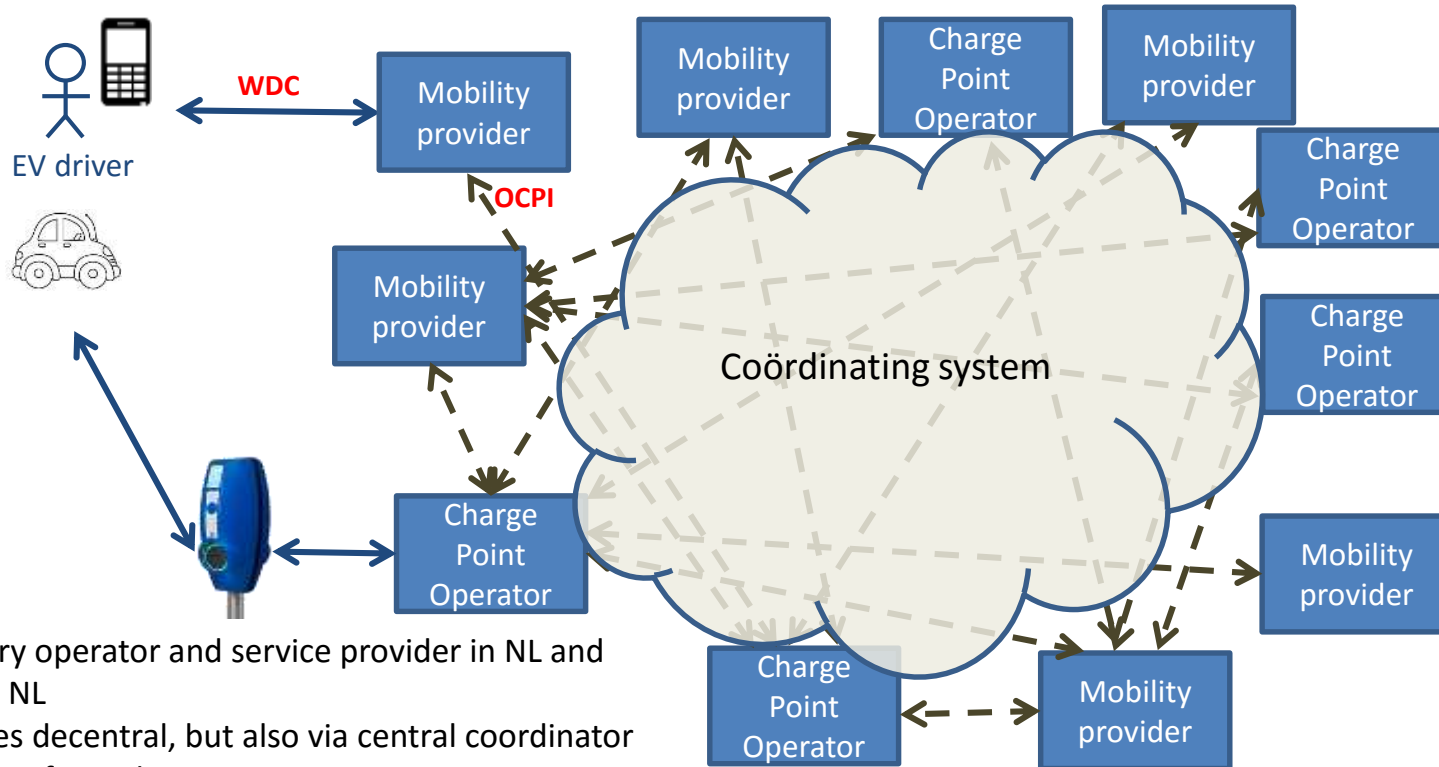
EV driver

WDC

Mobility provider

OCPI

Mobility provider

Charge Point Operator

Mobility provider

Charge Point Operator

Mobility provider

Charge Point Operator

Charge Point Operator

Coördinating system

Mobility provider

Charge Point Operator

Mobility provider

ry operator and service provider in NL and NL

es decentral, but also via central coordinator